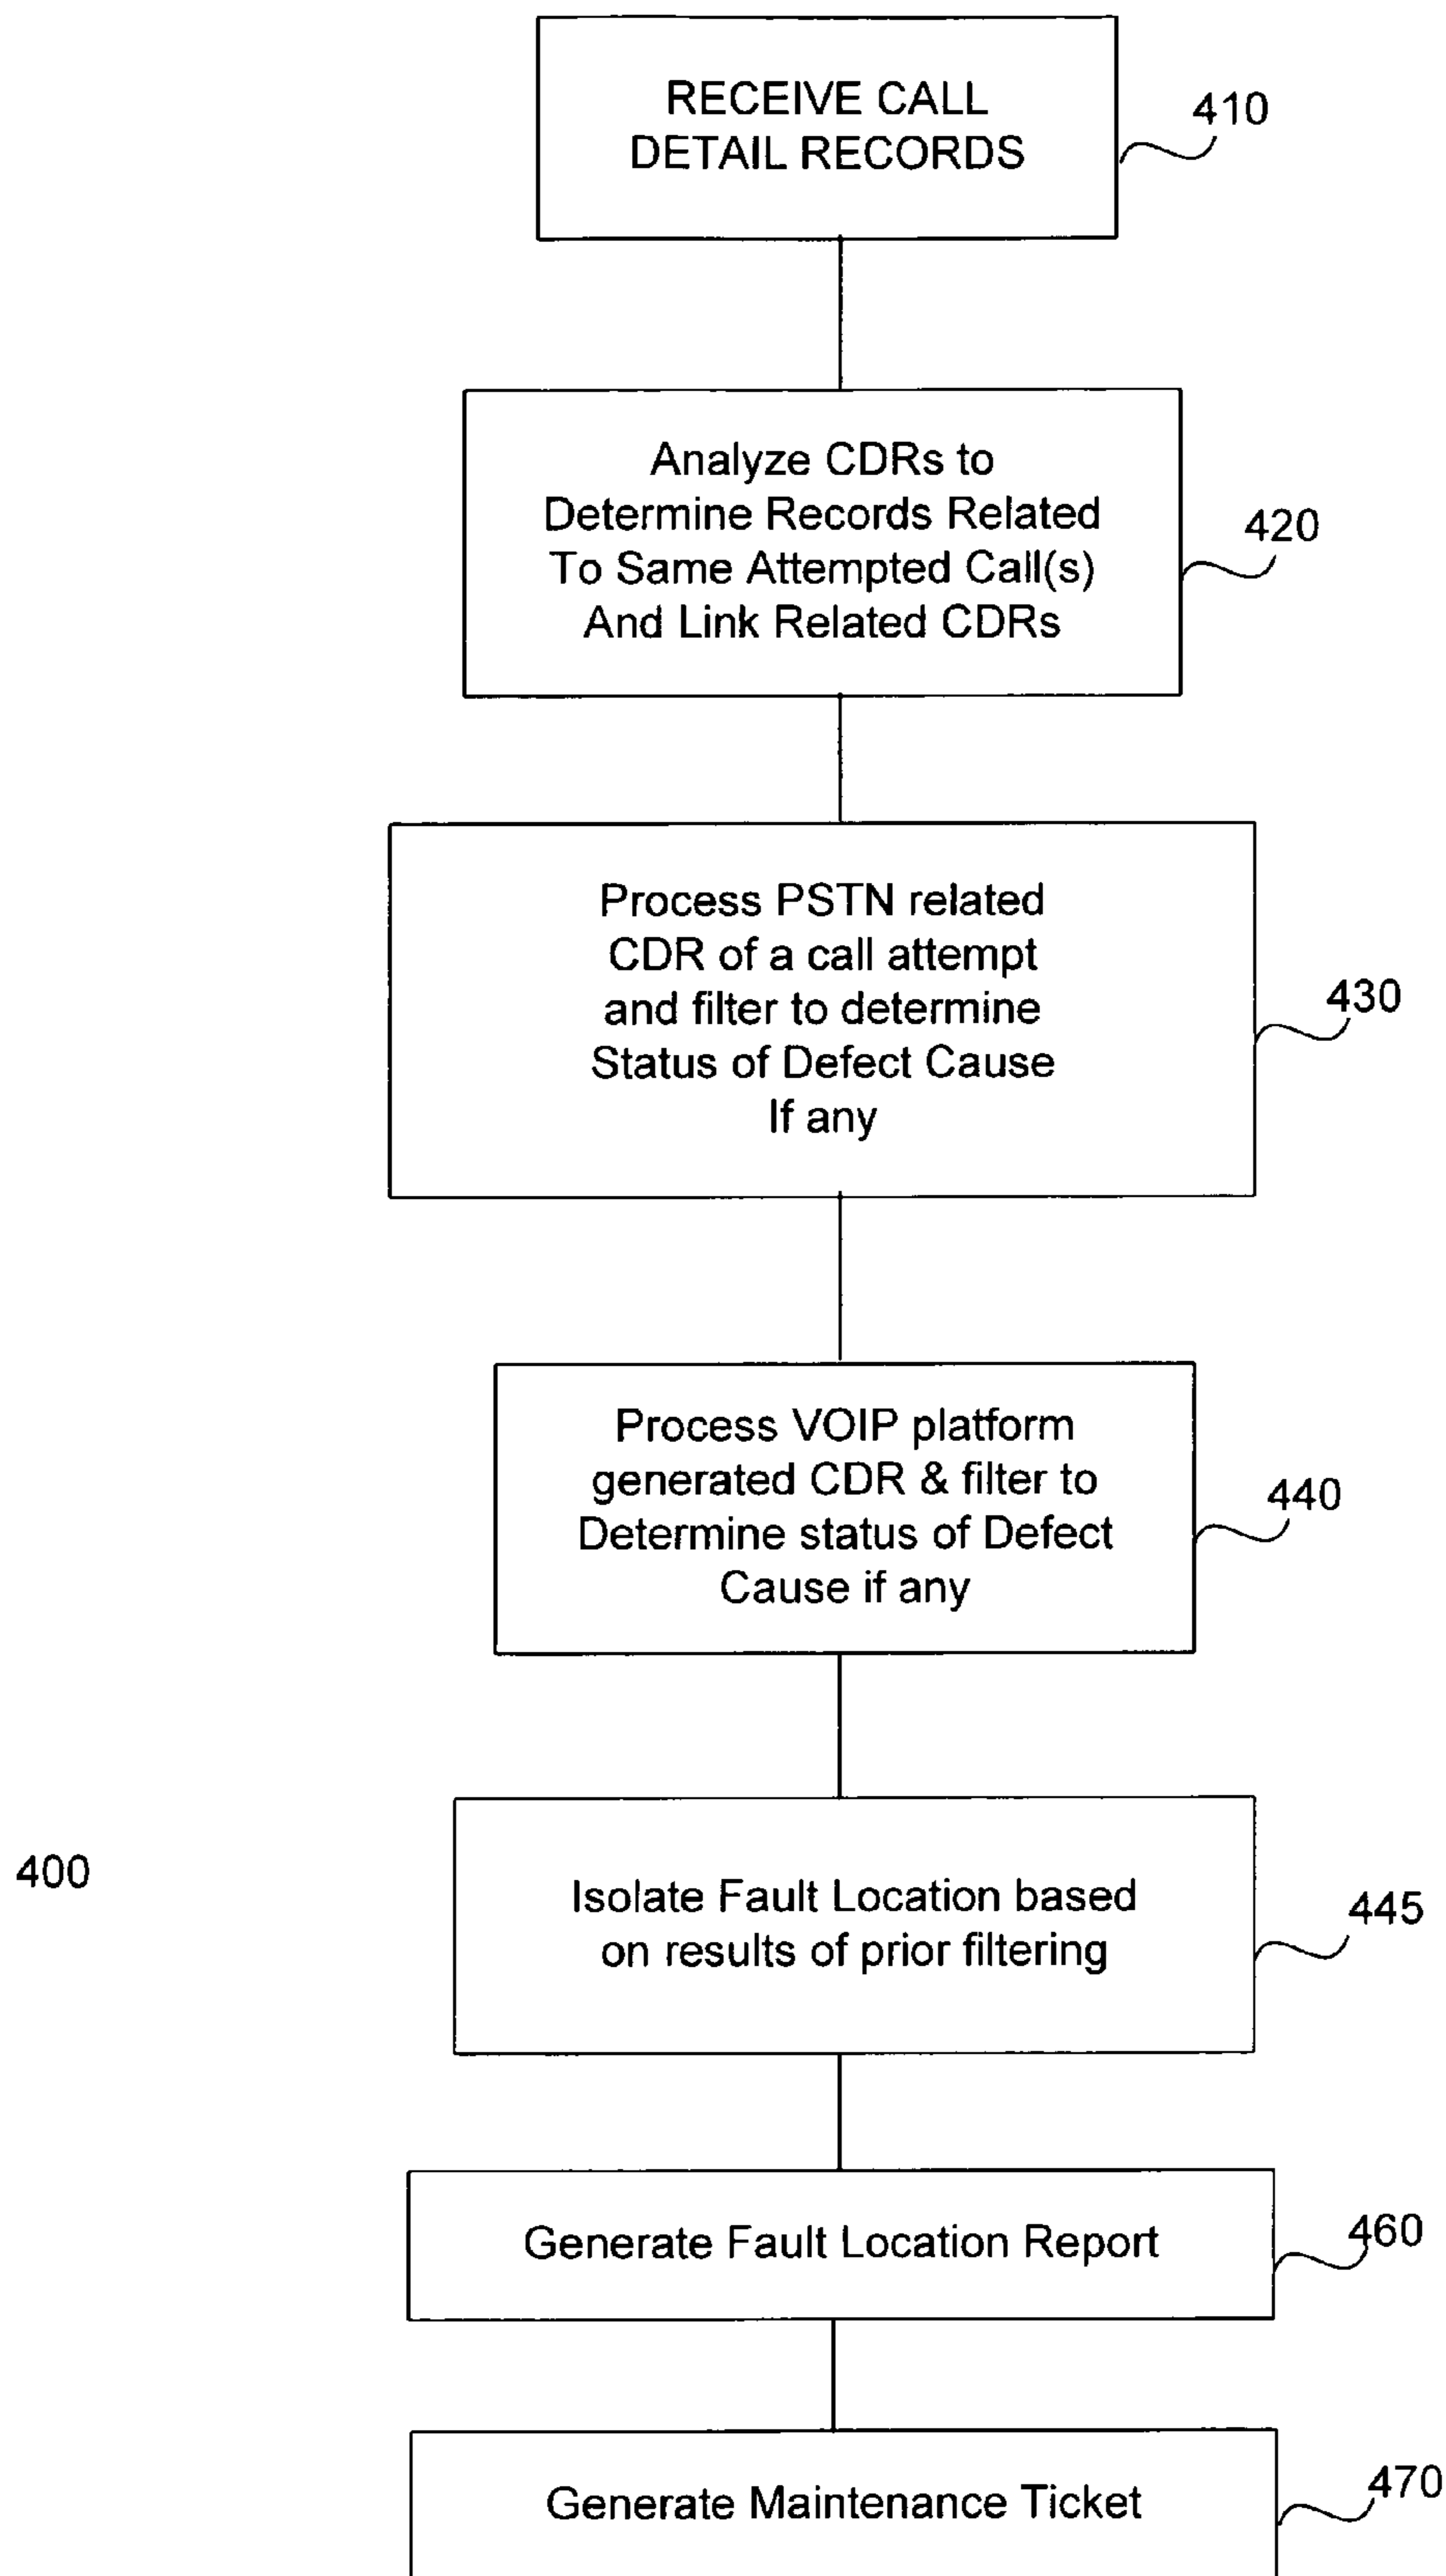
RECEIVE CALL DETAIL RECORDS

410

Analyze CDRs to Determine Records Related To Same Attempted Call(s) And Link Related CDRs

420

Process PSTN related CDR of a call attempt and filter to determine Status of Defect Cause If any

430

Process VOIP platform generated CDR & filter to Determine status of Defect Cause if any

440

400

Isolate Fault Location based on results of prior filtering

445

Generate Fault Location Report

460

Generate Maintenance Ticket

470